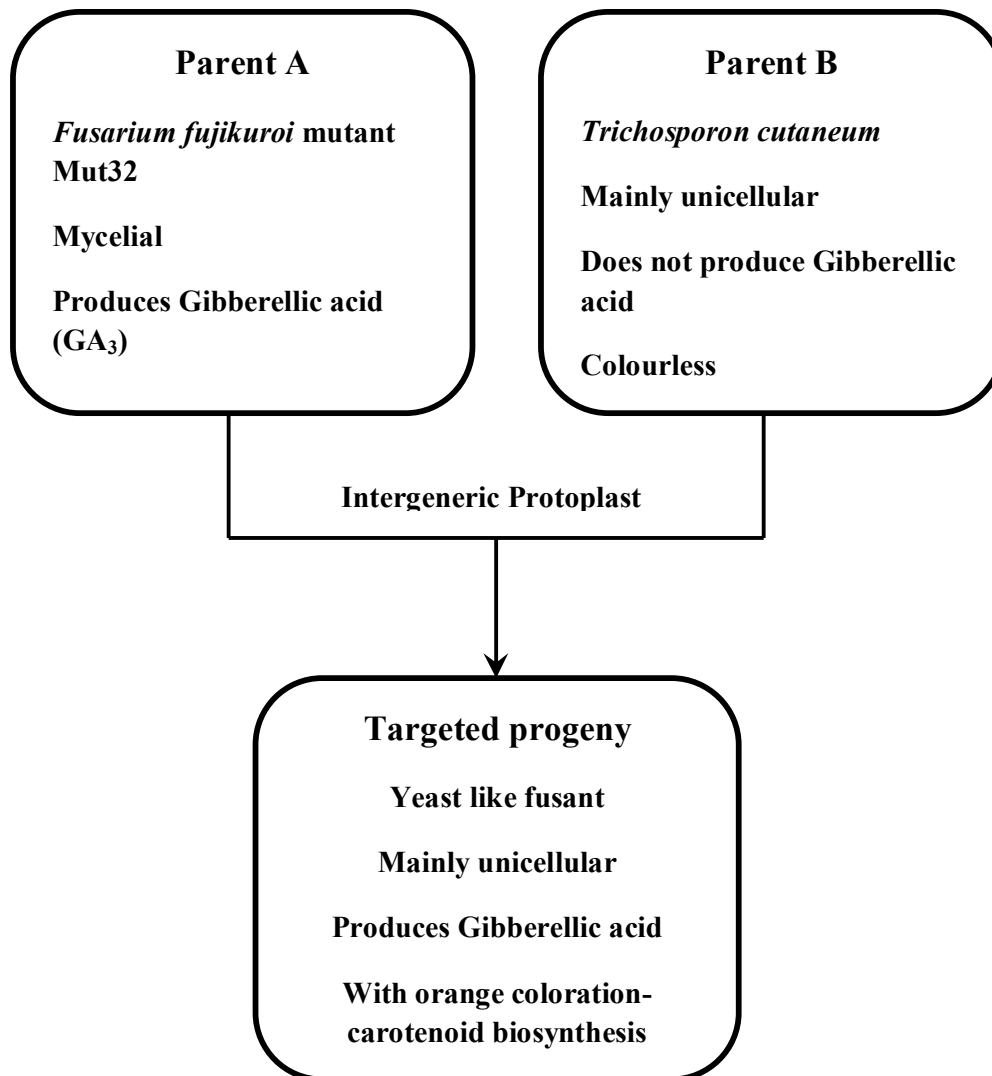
Parent A

Fusarium fujikuroi mutant Mut32

Mycelial

Produces Gibberellic acid ($GA_3$)

Parent B

Trichosporon cutaneum

Mainly unicellular

Does not produce Gibberellic acid

Colourless

Intergeneric Protoplast

Targeted progeny

Yeast like fusant

Mainly unicellular

Produces Gibberellic acid

With orange coloration-carotenoid biosynthesis